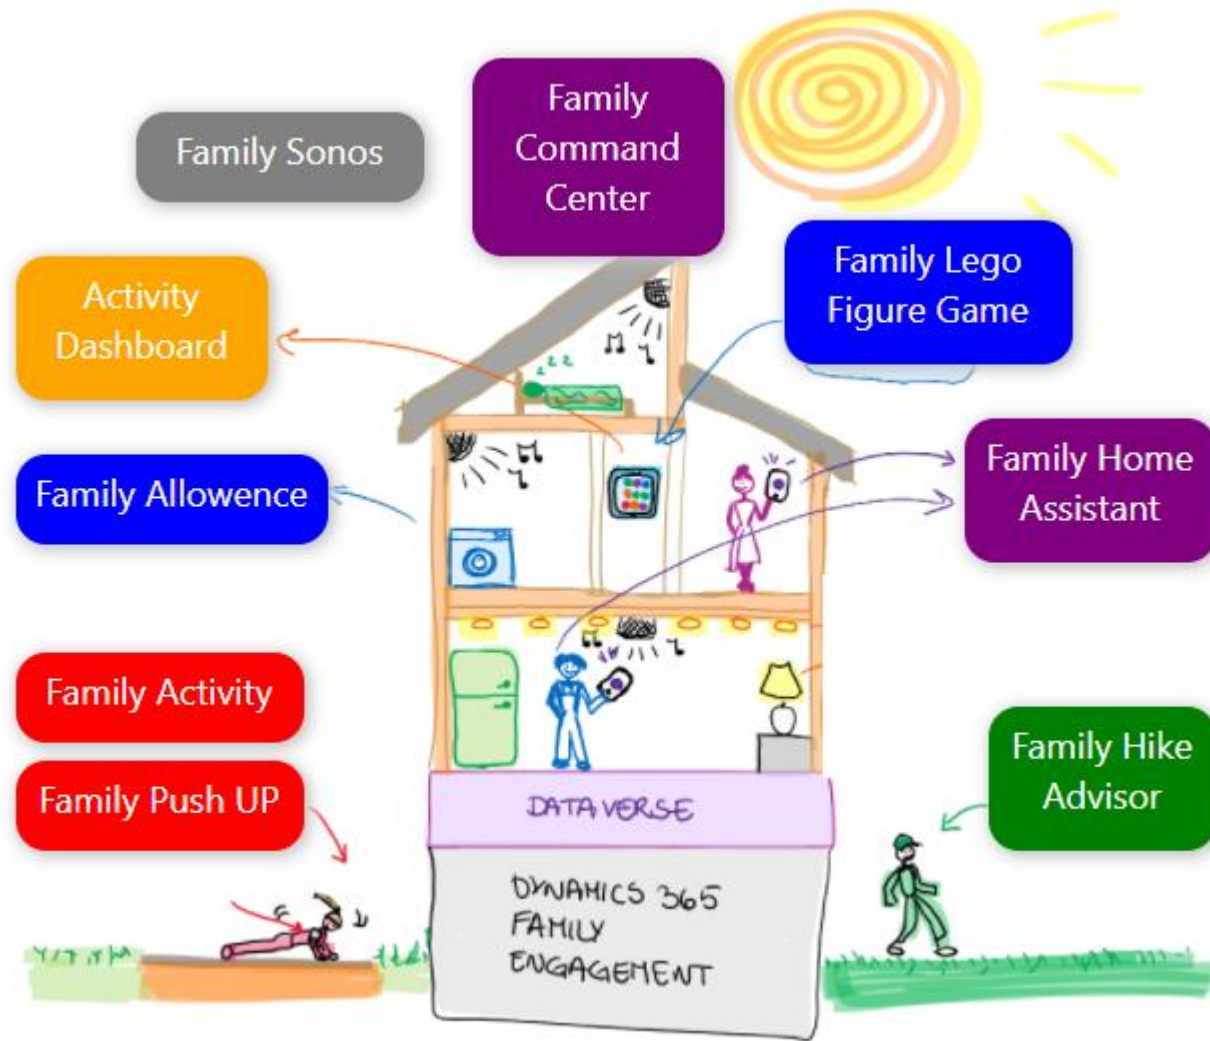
Family Command Center

Family Sonos

Activity Dashboard

Family Lego Figure Game

Family Allowence

Family Home Assistant

Family Activity

Family Push UP

Family Hike Advisor

DATA VERSE

DYNAMICS 365 FAMILY ENGAGEMENT